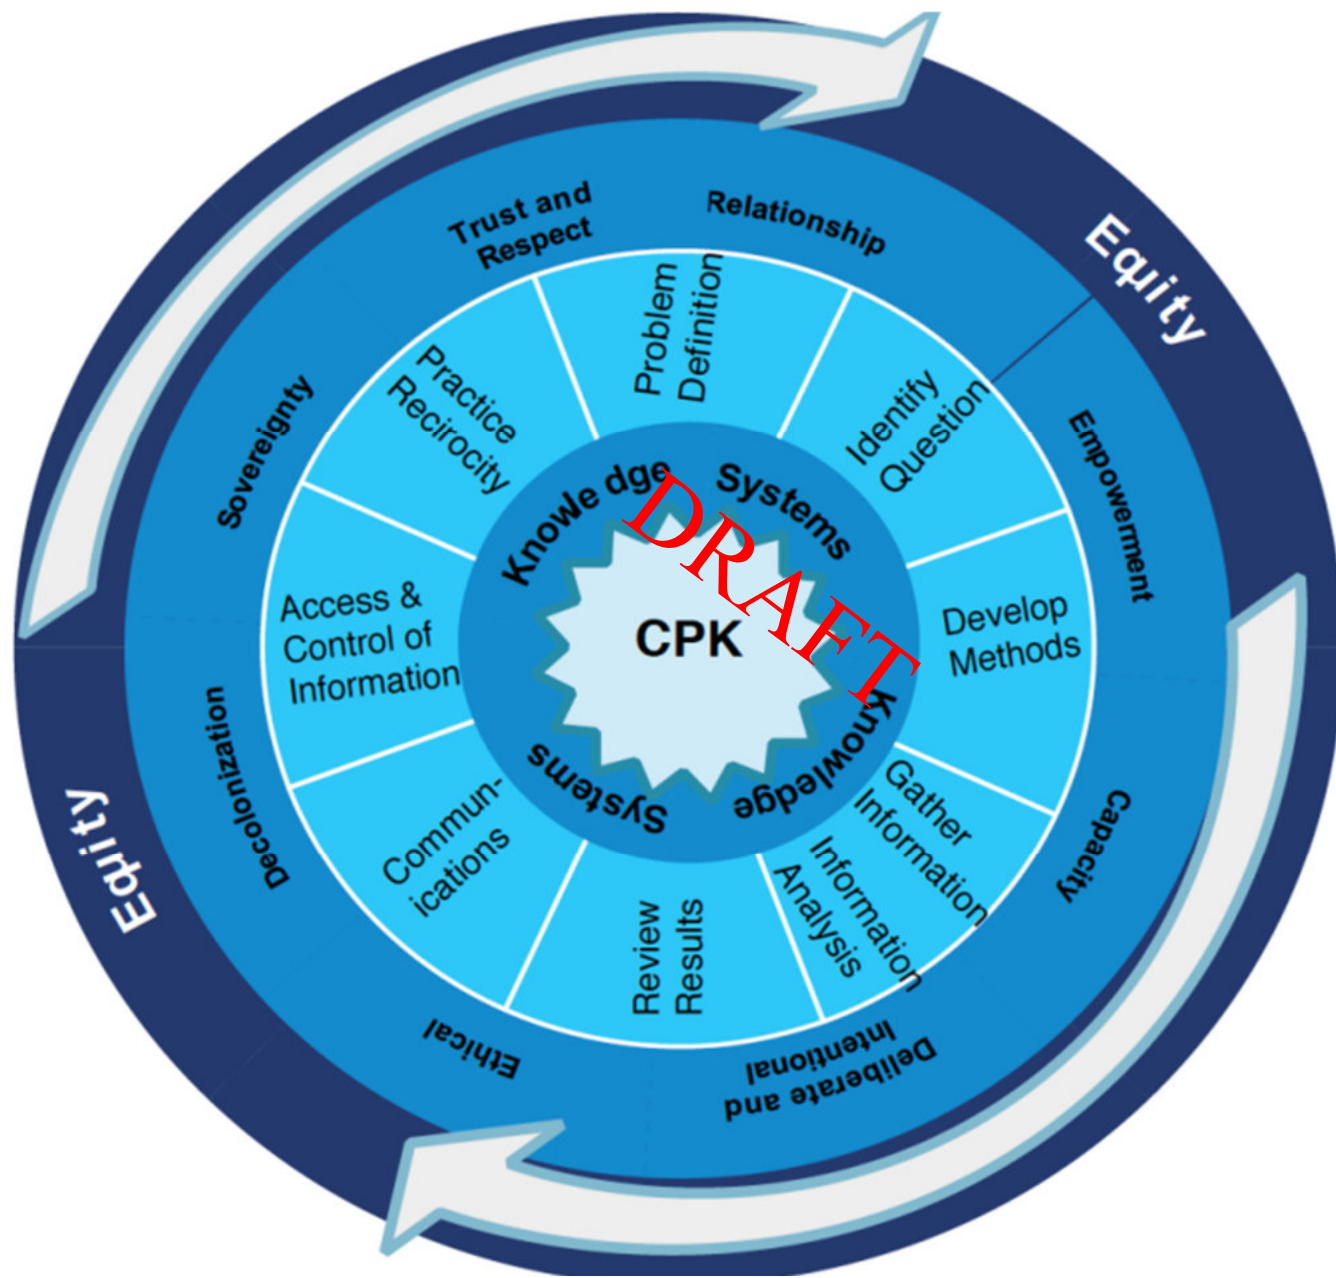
Equity

Trust and Respect

Relationship

Empowerment

Capacity

Deliberate and Intentional

Ethical

Decolonization

Sovereignty

Equity

Problem Definition

Identify Question

Develop Methods

Gather Information

Information Analysis

Review Results

Communications

Access & Control of Information

Practice Recirocity

Knowle dge Systems

Knowledge Systems

CPK

DRAFT